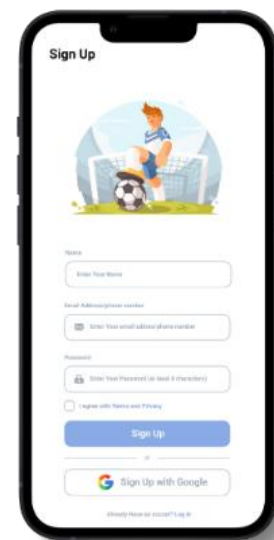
Sign Up

Name

Enter Your Name

Email Address/phone number

Enter Your email address/phone number

Password

Enter Your Password (at least 8 characters)

I agree with Terms and Privacy

Sign Up

or

Sign Up with Google

Already Have an account? Log in